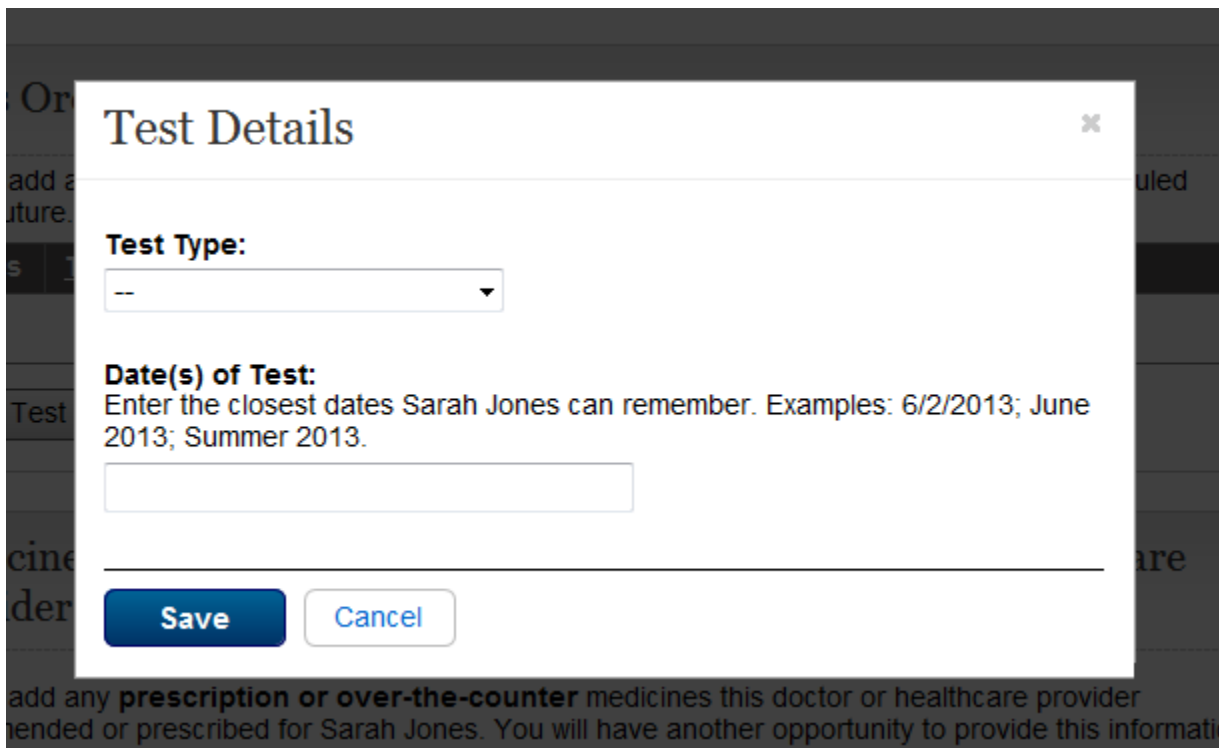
Or

add a
uture.

s T

Test

cine
der

Test Details

×

uled

Test Type:

--

Date(s) of Test:
Enter the closest dates Sarah Jones can remember. Examples: 6/2/2013; June 2013; Summer 2013.

are

Save

Cancel

add any **prescription or over-the-counter** medicines this doctor or healthcare provider
nended or prescribed for Sarah Jones. You will have another opportunity to provide this informati